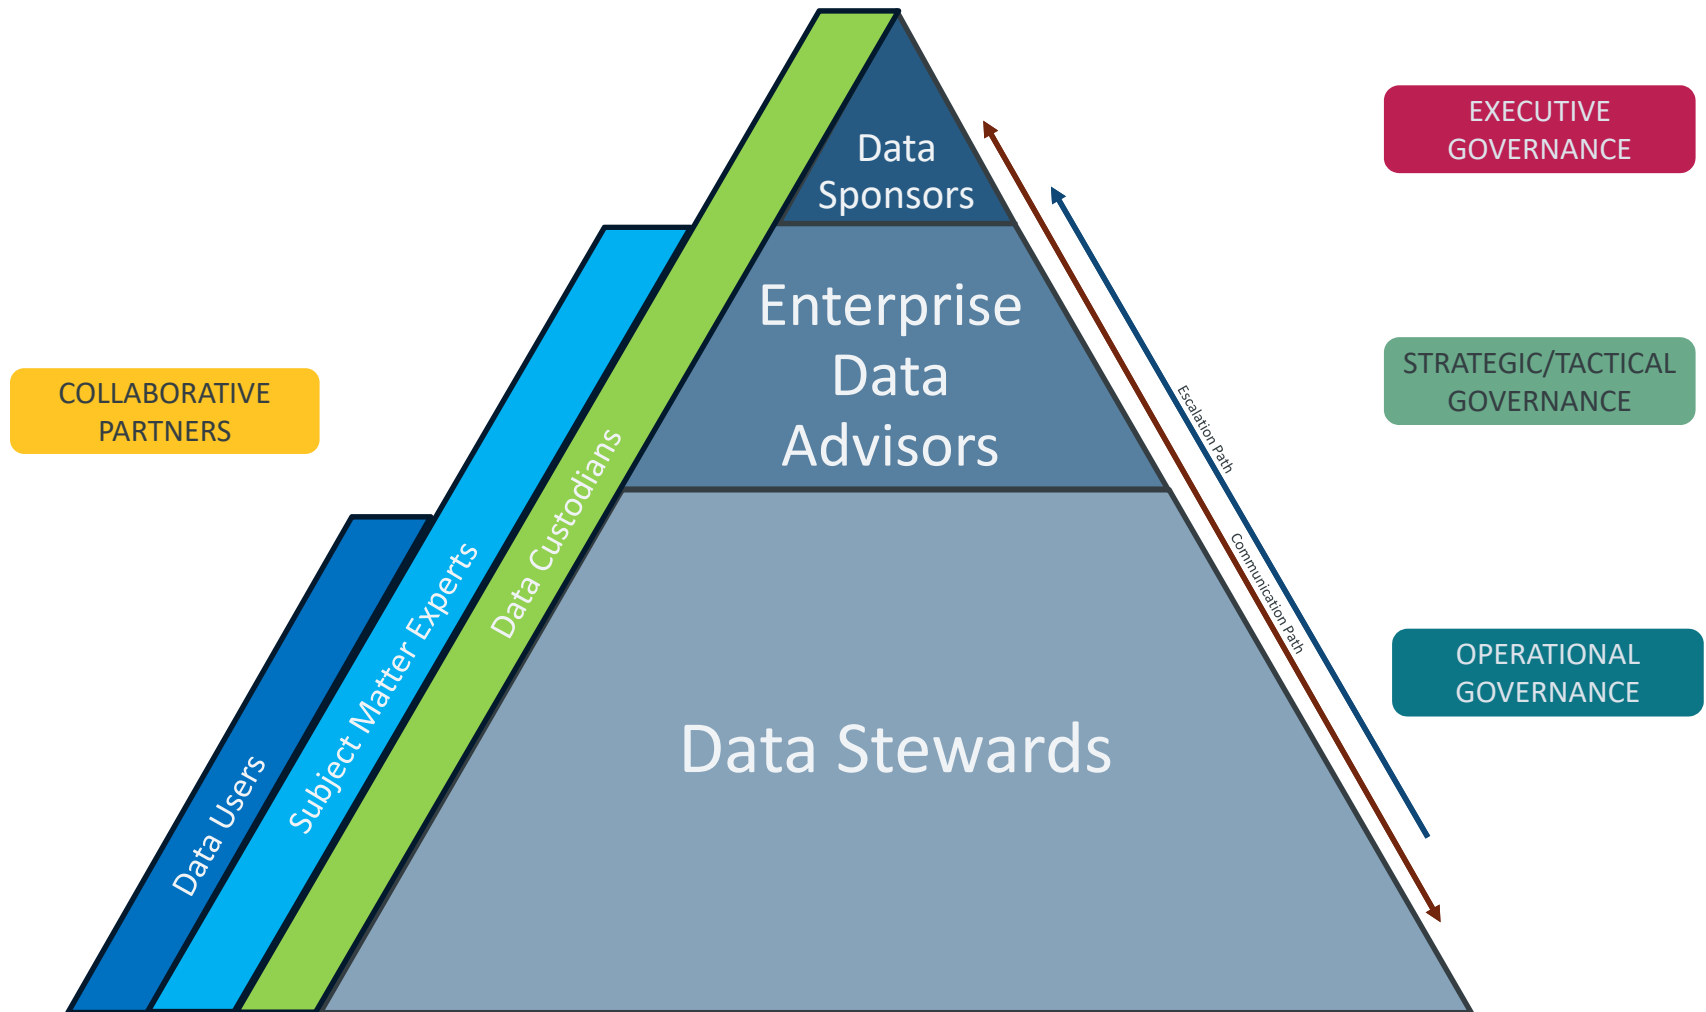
Data Sponsors

EXECUTIVE GOVERNANCE

Enterprise Data Advisors

STRATEGIC/TACTICAL GOVERNANCE

COLLABORATIVE PARTNERS

Escalation Path

Communication Path

OPERATIONAL GOVERNANCE

Data Custodians

Subject Matter Experts

Data Users

Data Stewards